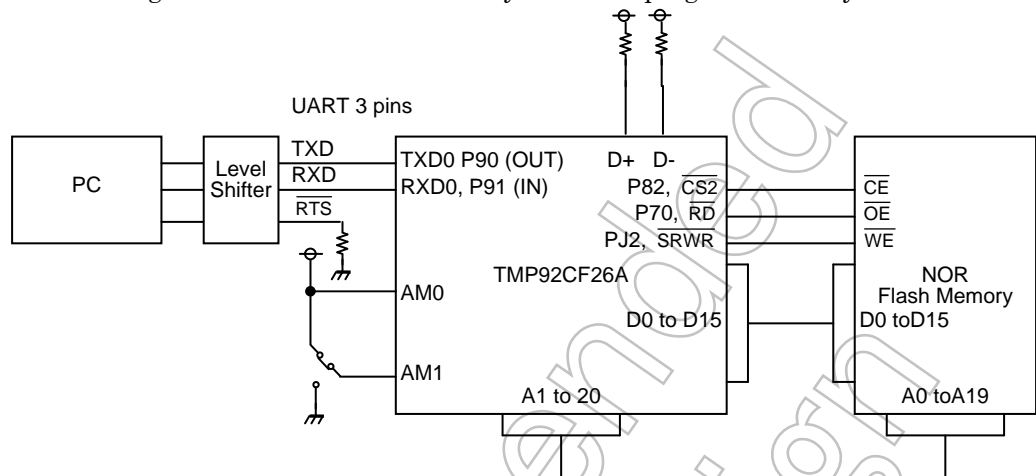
UART 3 pins

PC

Level Shifter

TXD

RXD

$\overline{RTS}$

TXD0 P90 (OUT)

RXD0, P91 (IN)

D+ D-

P82, $\overline{CS2}$

P70, $\overline{RD}$

PJ2, $\overline{SRWR}$

TMP92CF26A

AM0

AM1

D0 to D15

A1 to 20

$\overline{CE}$

$\overline{OE}$

$\overline{WE}$

NOR Flash Memory

D0 toD15

A0 toA19